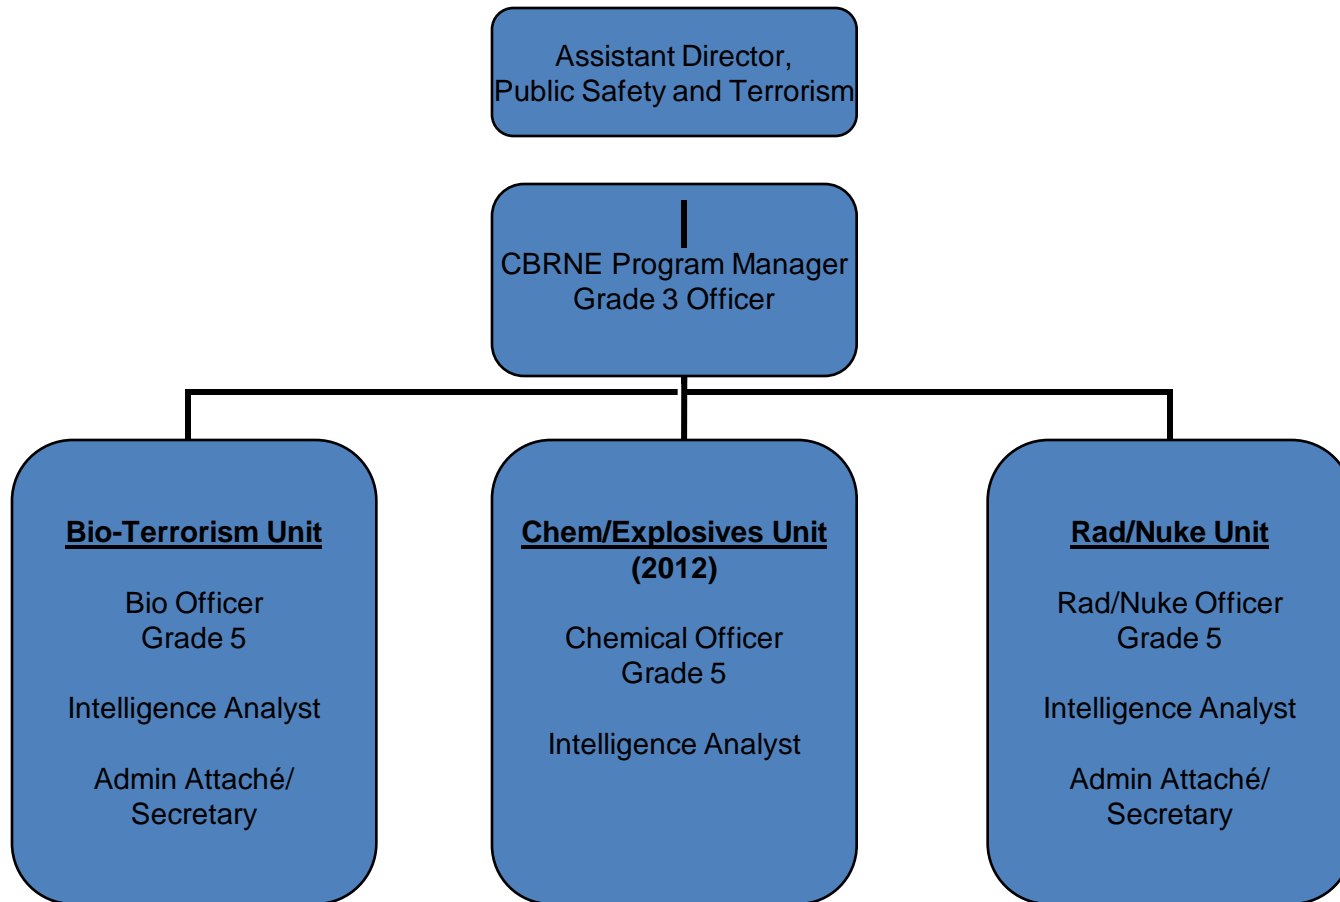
Assistant Director,
Public Safety and Terrorism

CBRNE Program Manager
Grade 3 Officer

**Bio-Terrorism Unit**

Bio Officer
Grade 5

Intelligence Analyst

Admin Attaché/
Secretary

**Chem/Explosives Unit (2012)**

Chemical Officer
Grade 5

Intelligence Analyst

**Rad/Nuke Unit**

Rad/Nuke Officer
Grade 5

Intelligence Analyst

Admin Attaché/
Secretary